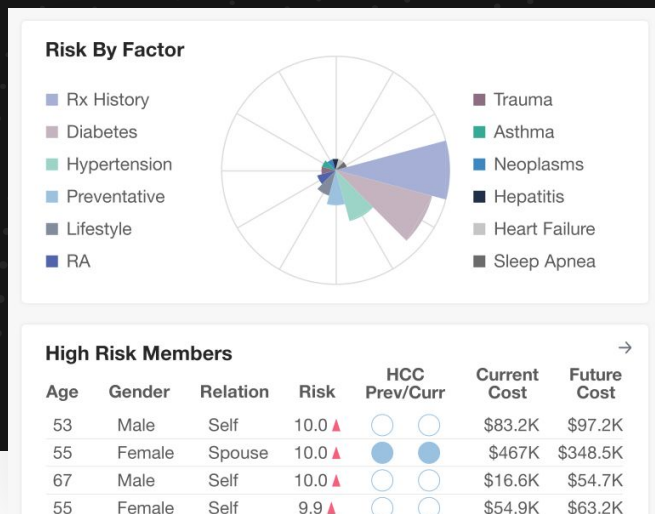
Risk By Factor

Rx History
Diabetes
Hypertension
Preventative
Lifestyle
RA

Trauma
Asthma
Neoplasms
Hepatitis
Heart Failure
Sleep Apnea

High Risk Members

→

| Age | Gender | Relation | Risk | HCC Prev/Curr | | Current Cost | Future Cost |
|---|---|---|---|---|---|---|---|
| 53 | Male | Self | 10.0 ▲ | | | \$83.2K | \$97.2K |
| 55 | Female | Spouse | 10.0 ▲ | | | \$467K | \$348.5K |
| 67 | Male | Self | 10.0 ▲ | | | \$16.6K | \$54.7K |
| 55 | Female | Self | 9.9 ▲ | | | \$54.9K | \$63.2K |